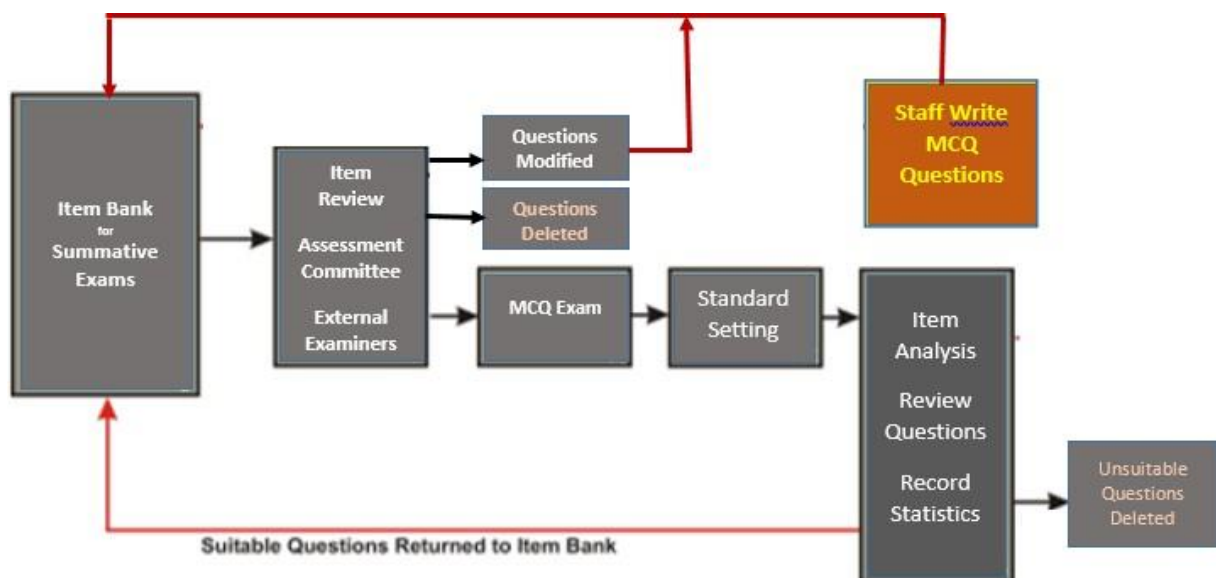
Item Bank for Summative Exams

Item Review

Assessment Committee

External Examiners

Questions Modified

Questions Deleted

Staff Write MCQ Questions

MCQ Exam

Standard Setting

Item Analysis

Review Questions

Record Statistics

Unsuitable Questions Deleted

Suitable Questions Returned to Item Bank